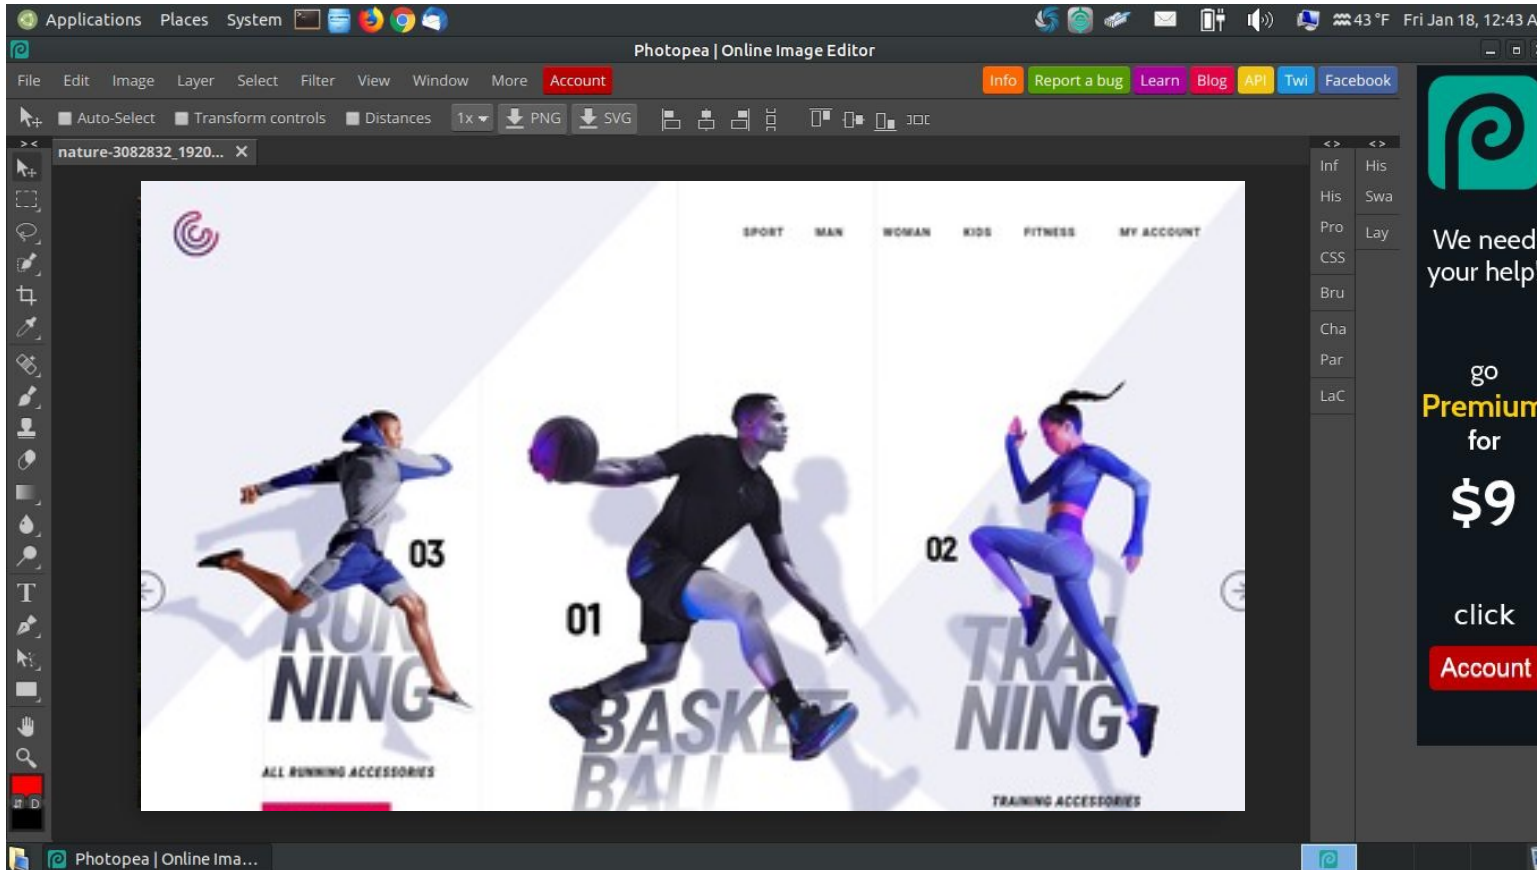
Applications Places System

43 °F Fri Jan 18, 12:43 A

Photopea | Online Image Editor

File Edit Image Layer Select Filter View Window More Account

Info Report a bug Learn Blog API Twi Facebook

Auto-Select Transform controls Distances 1x PNG SVG

nature-3082832_1920... ✕

SPORT MAN WOMAN KIDS FITNESS MY ACCOUNT

03

RUN NING

ALL RUNNING ACCESSORIES

01

BASKET BALL

02

TRAI NING

TRAINING ACCESSORIES

Inf His Pro CSS Bru Cha Par LaC

His Swa Lay

We need your help!

go Premium for $9

click Account

Photopea | Online Ima...